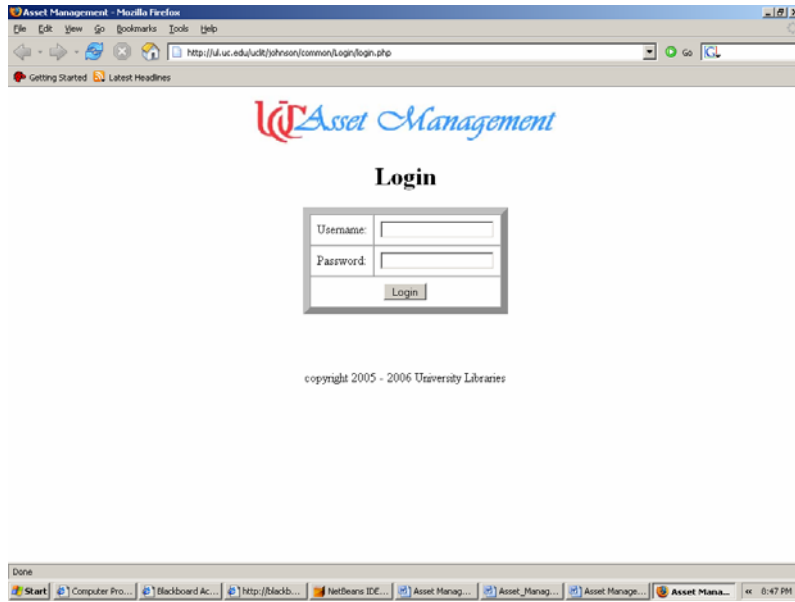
Asset Management - Mozilla Firefox

File Edit View Go Bookmarks Tools Help

http://ul.uc.edu/uclit/johnson/common/Login/login.php

Go

Getting Started Latest Headlines

UC Asset Management

Login

| Username: | |
|---|---|
| Password: | |
| Login | |

copyright 2005 - 2006 University Libraries

Done

Start Computer Pro... Blackboard Ac... http://blackb... NetBeans IDE... Asset Manag... Asset_Manag... Asset Manage... Asset Mana... 8:47 PM